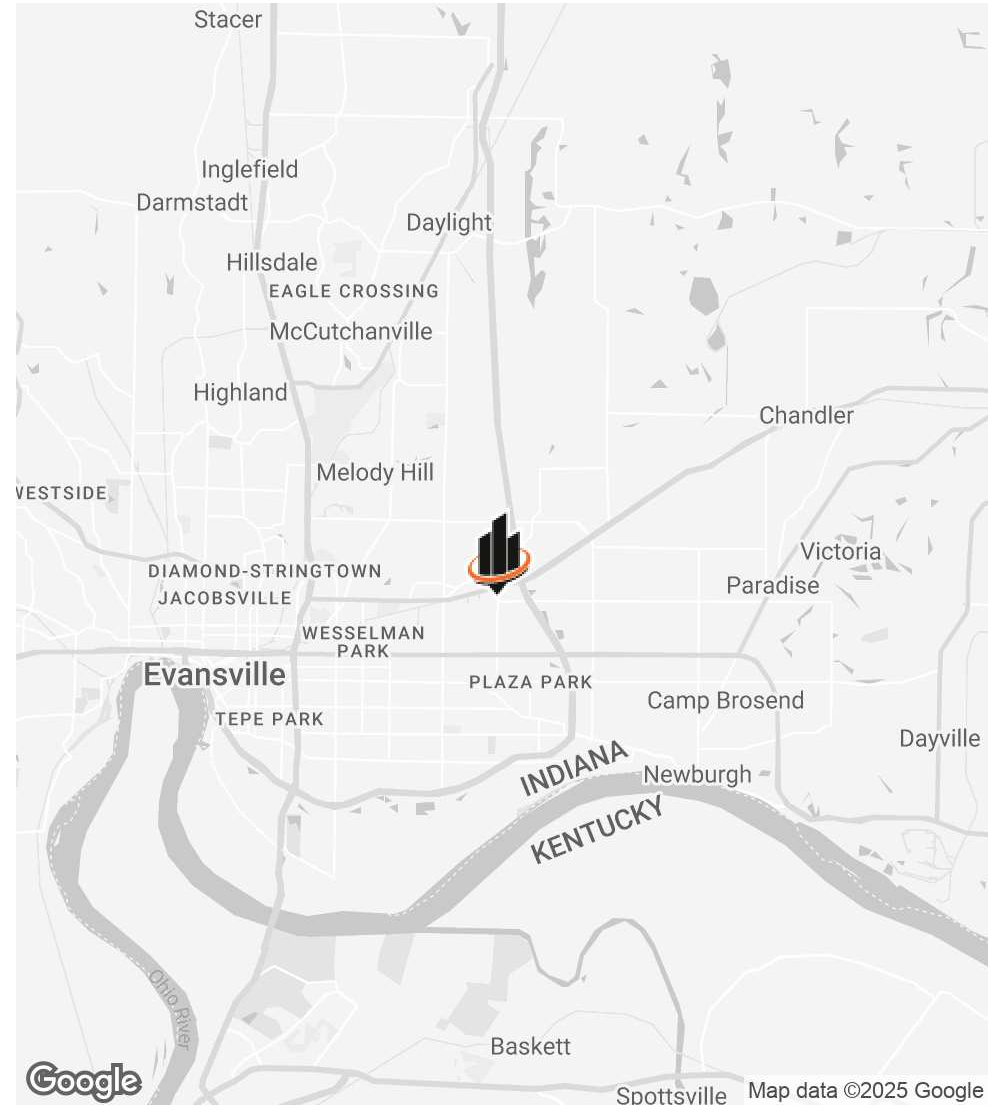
Stacer
Inglefield
Darmstadt
Daylight
Hillsdale
EAGLE CROSSING
McCutchanville
Highland
Chandler
Melody Hill
WESTSIDE
Victoria
DIAMOND-STRINGTOWN
Paradise
JACOBSVILLE
WESSELMAN PARK
Evansville
PLAZA PARK
Camp Brosend
TEPE PARK
Dayville
INDIANA
Newburgh
KENTUCKY
Ohio River
Baskett
Google
Spottsville
Map data ©2025 Google